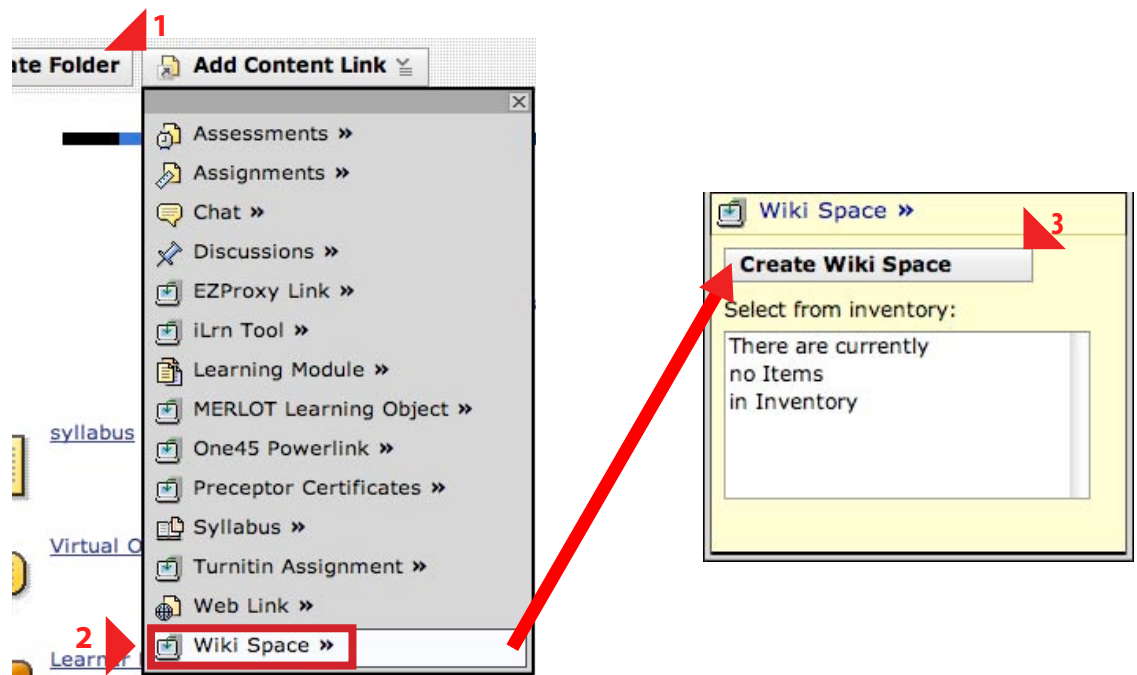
1

ate Folder

Add Content Link

Assessments »

Assignments »

Chat »

Discussions »

EZProxy Link »

iLrn Tool »

Learning Module »

MERLOT Learning Object »

One45 Powerlink »

Preceptor Certificates »

Syllabus »

Turnitin Assignment »

Web Link »

2

Wiki Space »

syllabus

Virtual O

Learner

Wiki Space »

3

Create Wiki Space

Select from inventory:

There are currently no Items in Inventory